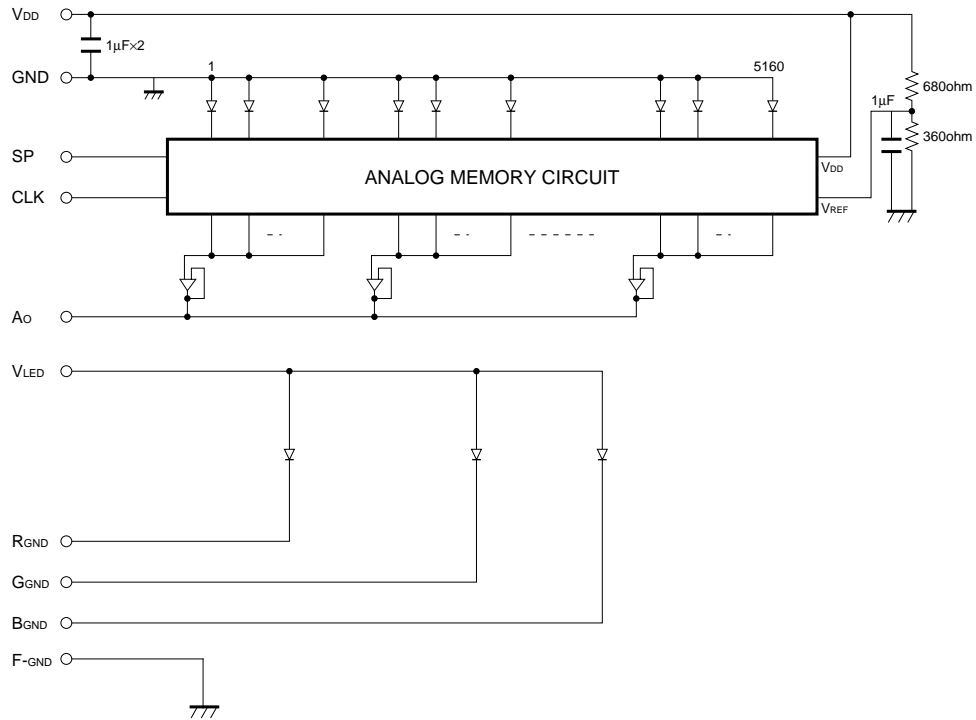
$V_{DD}$

1µF×2

GND

1

5160

680ohm

1µF

360ohm

SP

ANALOG MEMORY CIRCUIT

$V_{DD}$

CLK

$V_{REF}$

- -

- -

- - - - - -

- -

$A_O$

$V_{LED}$

$R_{GND}$

$G_{GND}$

$B_{GND}$

$F\text{-}_{GND}$